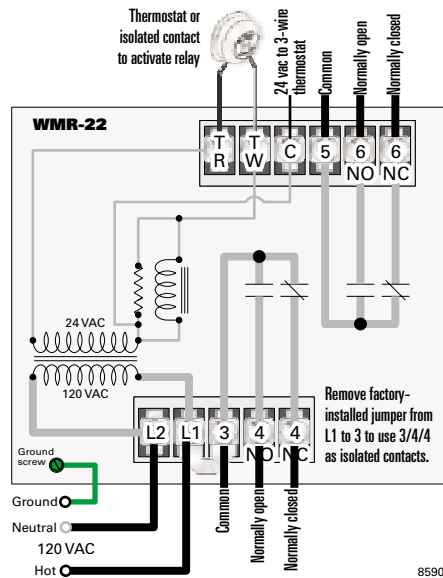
Thermostat or isolated contact to activate relay

24 vac to 3-wire thermostat

Common

Normally open

Normally closed

WMR-22

T R
T W
C
5
6 NO
6 NC

24 VAC

120 VAC

Remove factory-installed jumper from L1 to 3 to use 3/4/4 as isolated contacts.

L2
L1
3
4 NO
4 NC

Ground screw

Ground

Neutral

120 VAC

Hot

Common

Normally open

Normally closed

8590